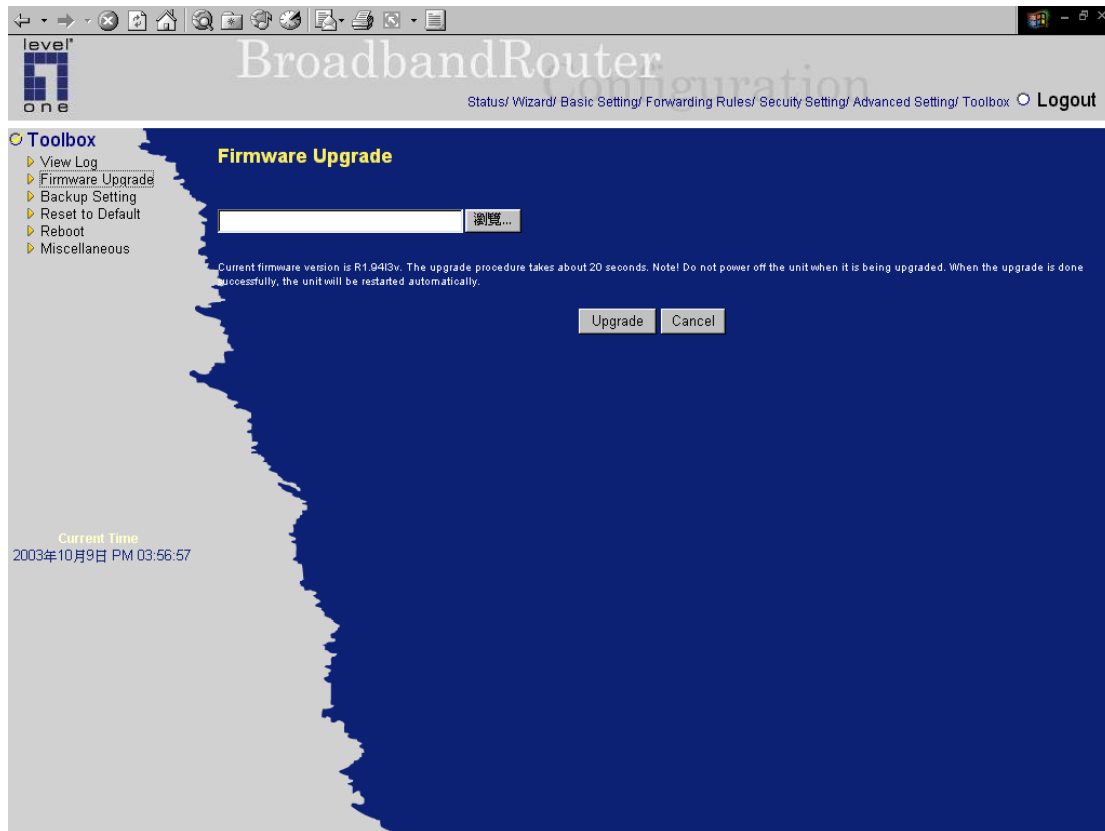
level one

BroadbandRouter
Configuration

Status/ Wizard/ Basic Setting/ Forwarding Rules/ Secuity Setting/ Advanced Setting/ Toolbox Logout

Toolbox
View Log
Firmware Upgrade
Backup Setting
Reset to Default
Reboot
Miscellaneous

Current Time
2003年10月9日 PM 03:56:57

Firmware Upgrade

瀏覽...

Current firmware version is R1.94l3v. The upgrade procedure takes about 20 seconds. Note! Do not power off the unit when it is being upgraded. When the upgrade is done successfully, the unit will be restarted automatically.

Upgrade Cancel